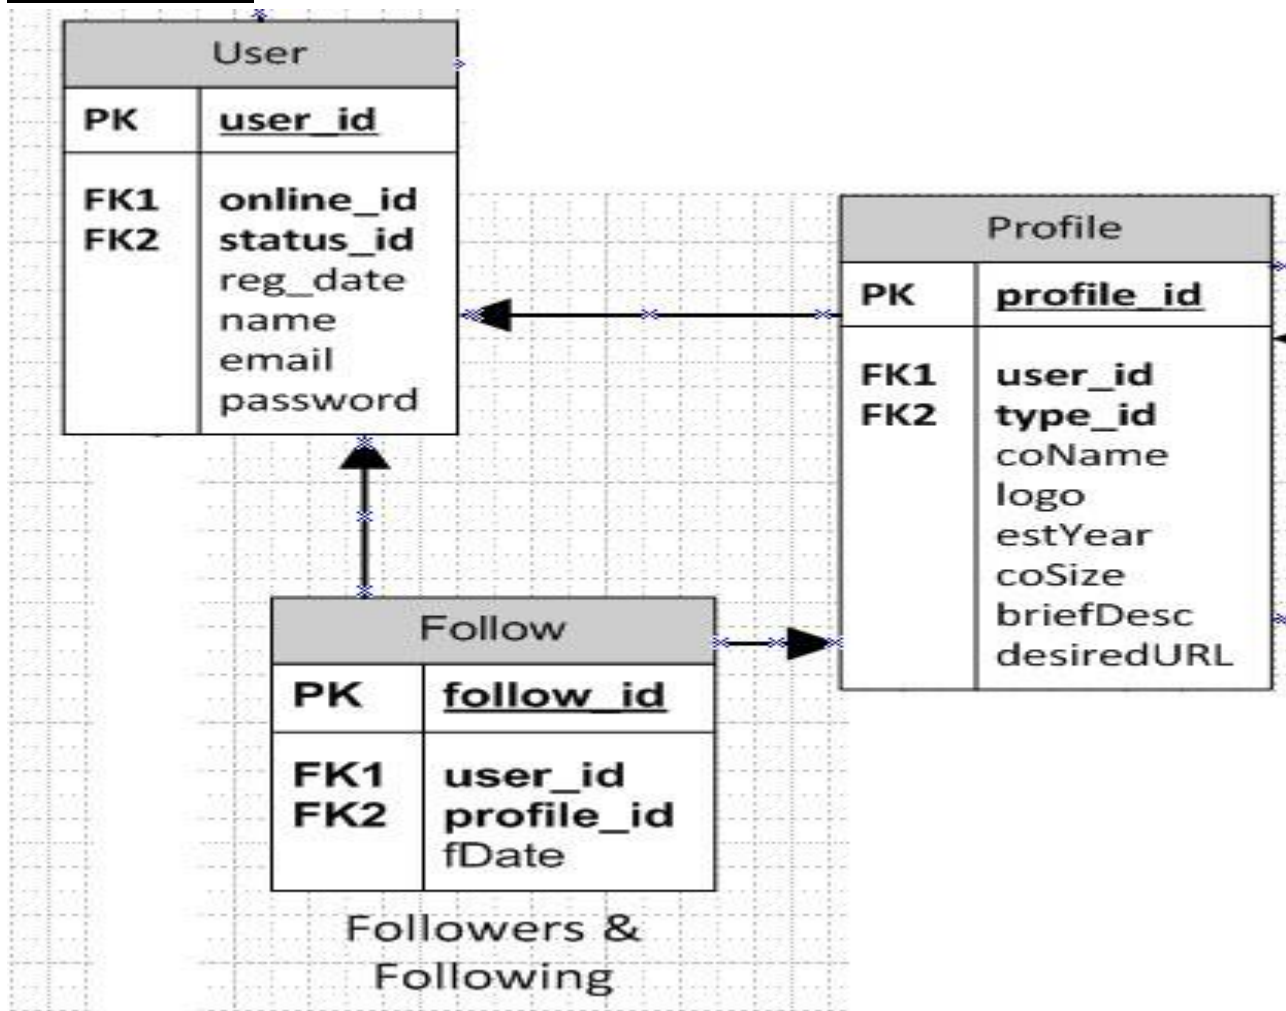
User

| PK | user_id |
|---|---|
| FK1<br>FK2 | online_id<br>status_id<br>reg_date<br>name<br>email<br>password |

Profile

| PK | profile_id |
|---|---|
| FK1<br>FK2 | user_id<br>type_id<br>coName<br>logo<br>estYear<br>coSize<br>briefDesc<br>desiredURL |

Follow

| PK | follow_id |
|---|---|
| FK1<br>FK2 | user_id<br>profile_id<br>fDate |

Followers & Following